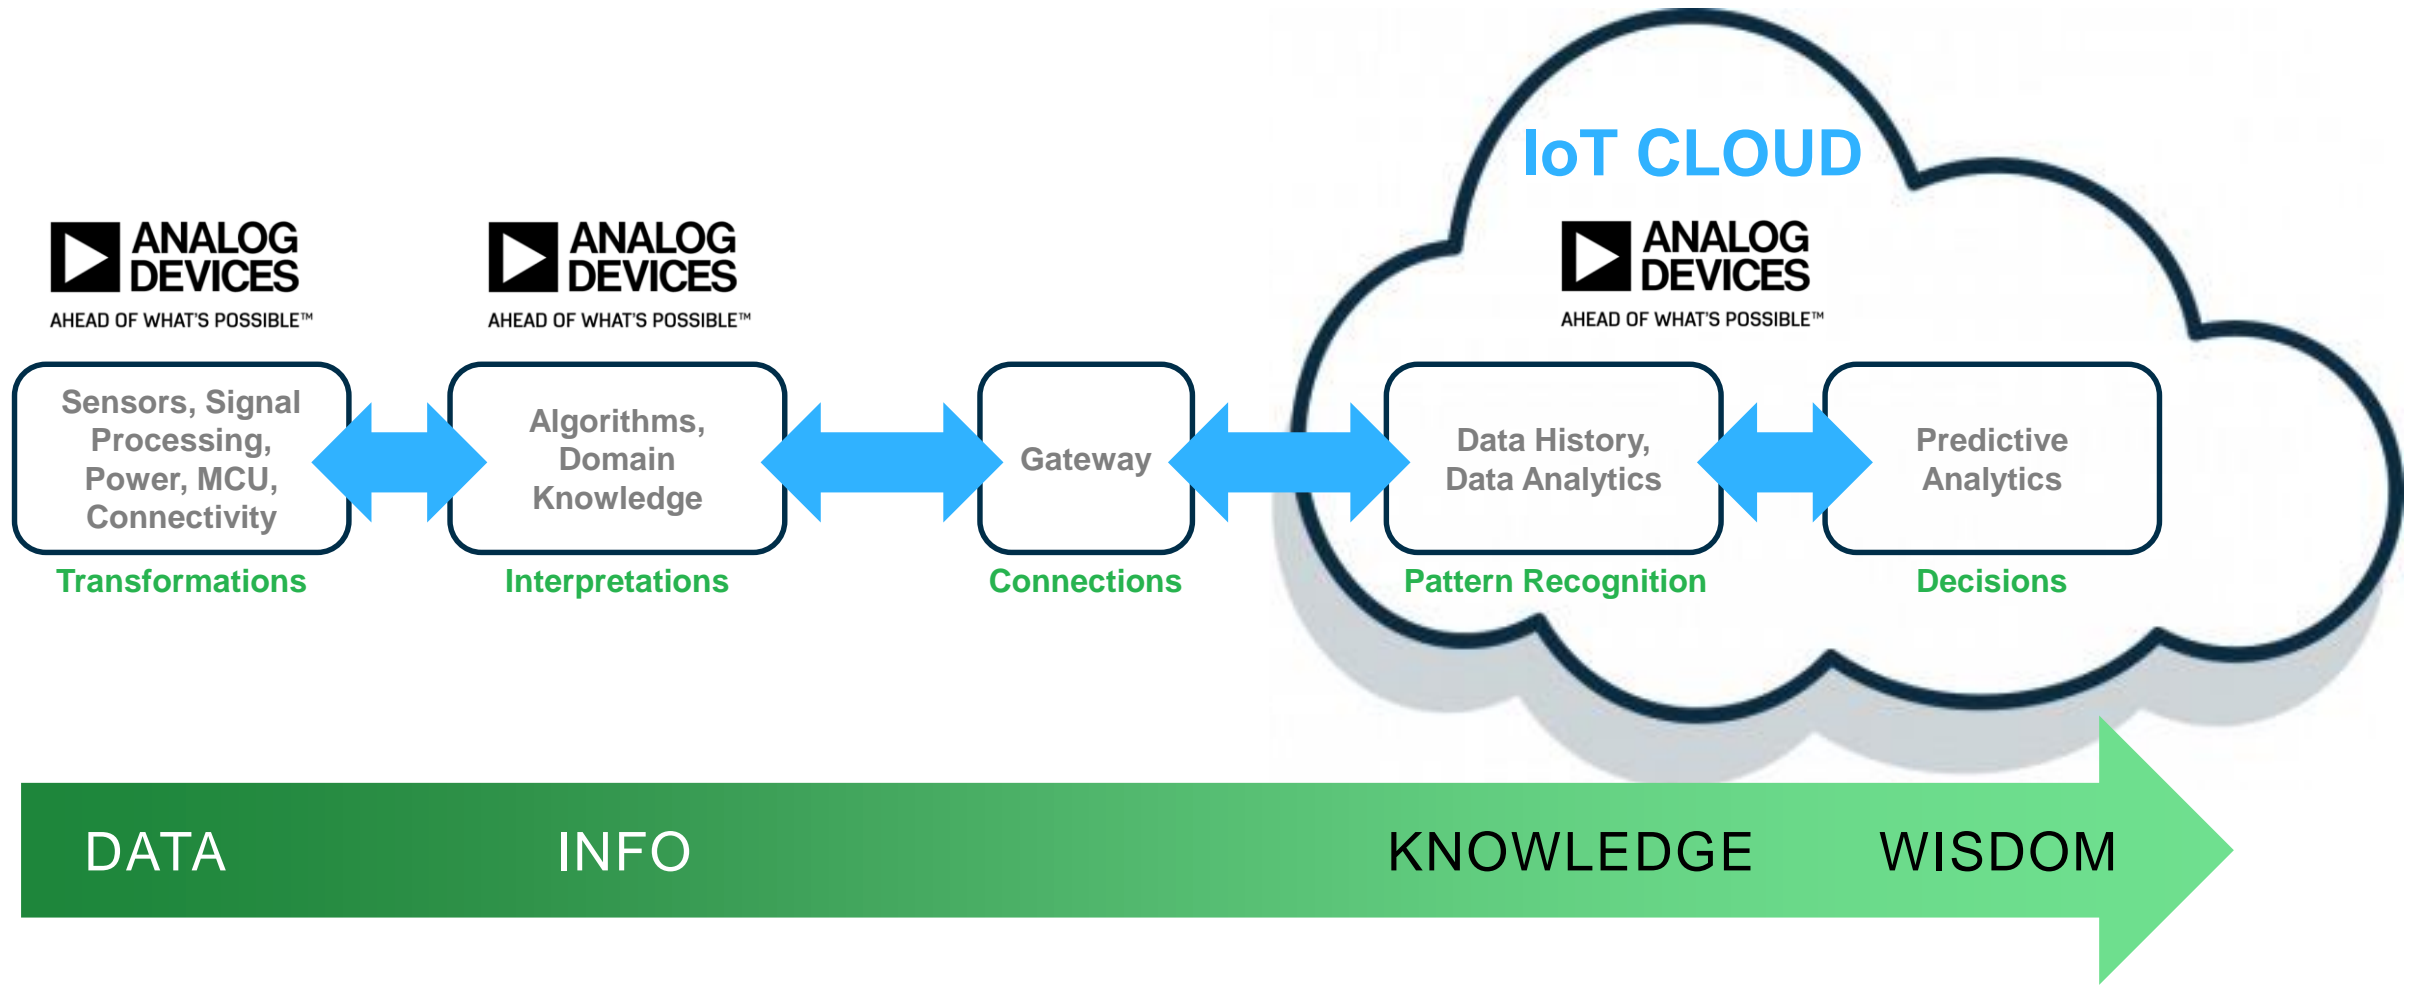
IoT CLOUD

ANALOG DEVICES
AHEAD OF WHAT'S POSSIBLE™

ANALOG DEVICES
AHEAD OF WHAT'S POSSIBLE™

ANALOG DEVICES
AHEAD OF WHAT'S POSSIBLE™

Sensors, Signal Processing, Power, MCU, Connectivity

Transformations

Algorithms, Domain Knowledge

Interpretations

Gateway

Connections

Data History, Data Analytics

Pattern Recognition

Predictive Analytics

Decisions

DATA INFO KNOWLEDGE WISDOM